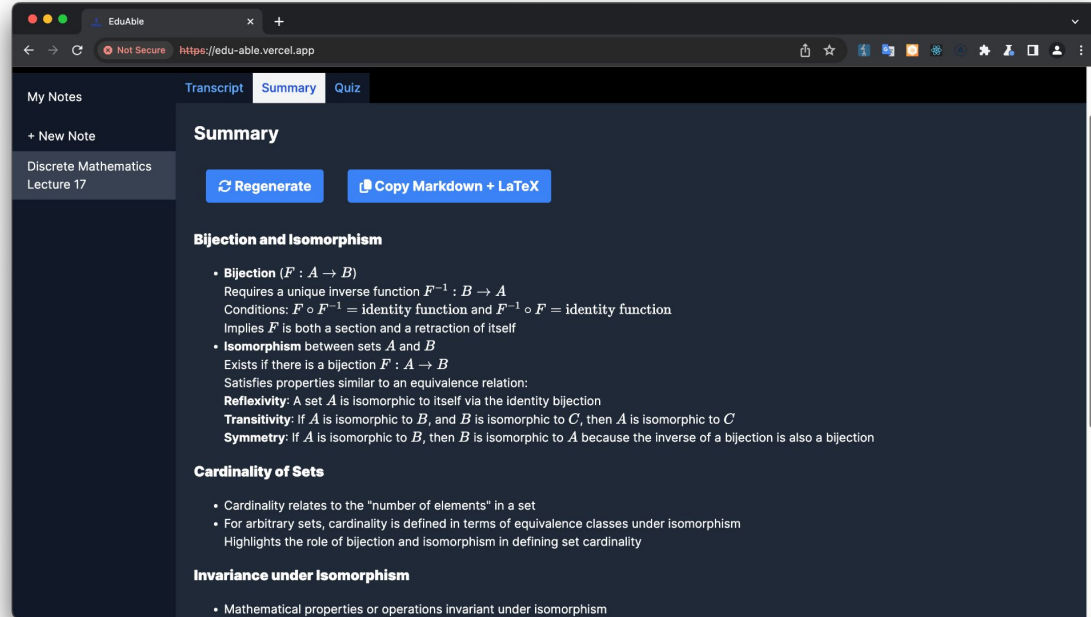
EduAble ×
+

Not Secure https://edu-able.vercel.app

My Notes

+ New Note

Discrete Mathematics Lecture 17

Transcript Summary Quiz

Summary

Regenerate

Copy Markdown + LaTeX

Bijection and Isomorphism

- **Bijection** $(F : A \to B)$
Requires a unique inverse function $F^{-1} : B \to A$
Conditions: $F \circ F^{-1} = \text{identity function}$ and $F^{-1} \circ F = \text{identity function}$
Implies $F$ is both a section and a retraction of itself
- **Isomorphism** between sets $A$ and $B$
Exists if there is a bijection $F : A \to B$
Satisfies properties similar to an equivalence relation:
**Reflexivity**: A set $A$ is isomorphic to itself via the identity bijection
**Transitivity**: If $A$ is isomorphic to $B$, and $B$ is isomorphic to $C$, then $A$ is isomorphic to $C$
**Symmetry**: If $A$ is isomorphic to $B$, then $B$ is isomorphic to $A$ because the inverse of a bijection is also a bijection

Cardinality of Sets

- Cardinality relates to the "number of elements" in a set
- For arbitrary sets, cardinality is defined in terms of equivalence classes under isomorphism
Highlights the role of bijection and isomorphism in defining set cardinality

Invariance under Isomorphism

- Mathematical properties or operations invariant under isomorphism